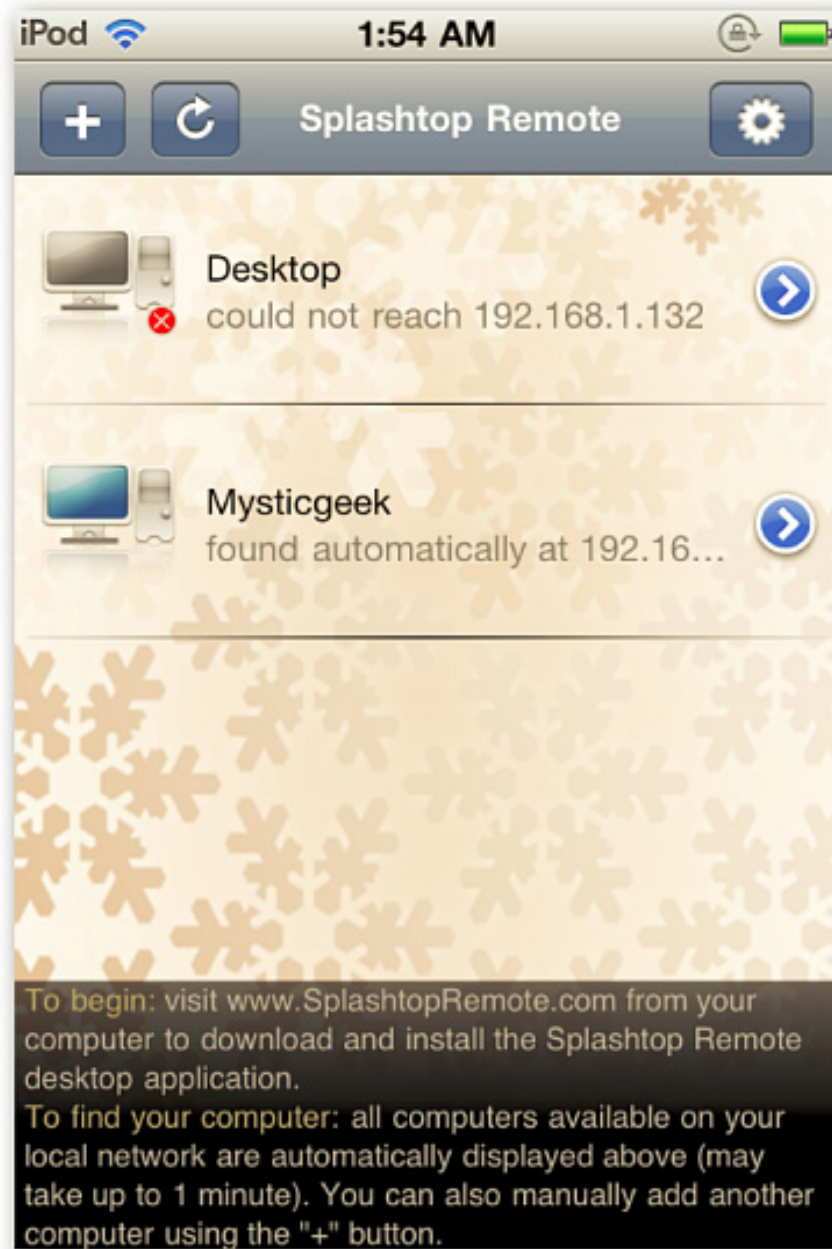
iPod 1:54 AM

Splashtop Remote

Desktop
could not reach 192.168.1.132

Mysticgeek
found automatically at 192.16...

To begin: visit www.SplashtopRemote.com from your computer to download and install the Splashtop Remote desktop application.
To find your computer: all computers available on your local network are automatically displayed above (may take up to 1 minute). You can also manually add another computer using the "+" button.